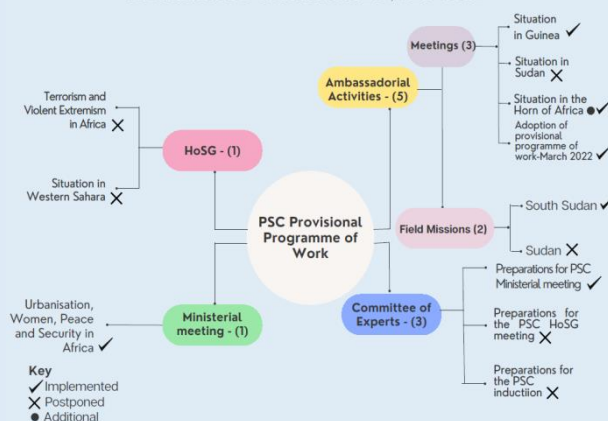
PSC Provisional Programme of Work

HoSG - (1)

Terrorism and Violent Extremism in Africa ✗

Situation in Western Sahara ✗

Ambassadorial Activities - (5)

Meetings (3)

Situation in Guinea ✓

Situation in Sudan ✗

Situation in the Horn of Africa ● ✓

Adoption of provisional programme of work-March 2022 ✓

Field Missions (2)

South Sudan ✓

Sudan ✗

Ministerial meeting - (1)

Urbanisation, Women, Peace and Security in Africa ✓

Committee of Experts - (3)

Preparations for PSC Ministerial meeting ✓

Preparations for the PSC HoSG meeting ✗

Preparations for the PSC inductiion ✗

Key
✓ Implemented
✗ Postponed
● Additional